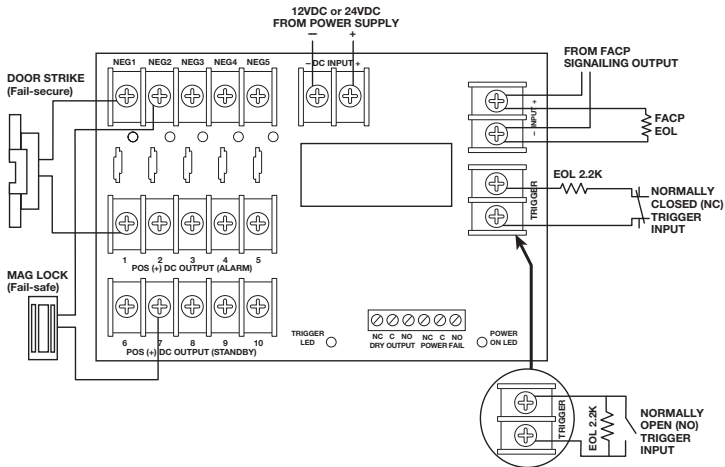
12VDC or 24VDC
FROM POWER SUPPLY
–　+

DOOR STRIKE
(Fail-secure)

NEG1　NEG2　NEG3　NEG4　NEG5

– DC INPUT +

FROM FACP
SIGNAILING OUTPUT

+
– INPUT

FACP
EOL

EOL 2.2K

TRIGGER

NORMALLY
CLOSED (NC)
TRIGGER
INPUT

1　2　3　4　5
POS (+) DC OUTPUT (ALARM)

MAG LOCK
(Fail-safe)

6　7　8　9　10
POS (+) DC OUTPUT (STANDBY)

TRIGGER
LED

NC　C　NO　NC　C　NO
DRY OUTPUT　POWER FAIL

POWER
ON LED

TRIGGER
EOL 2.2K

NORMALLY
OPEN (NO)
TRIGGER
INPUT